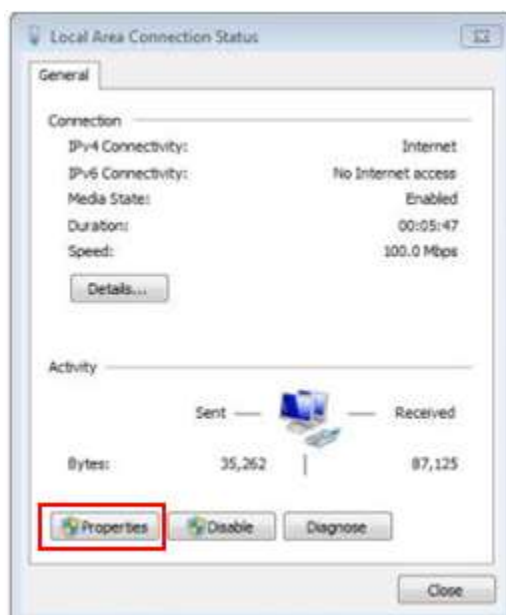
Local Area Connection Status

General

Connection

IPv4 Connectivity: Internet

IPv6 Connectivity: No Internet access

Media State: Enabled

Duration: 00:05:47

Speed: 100.0 Mbps

Details...

Activity

Sent — — Received

Bytes: 35,262 | 87,125

Properties Disable Diagnose

Close